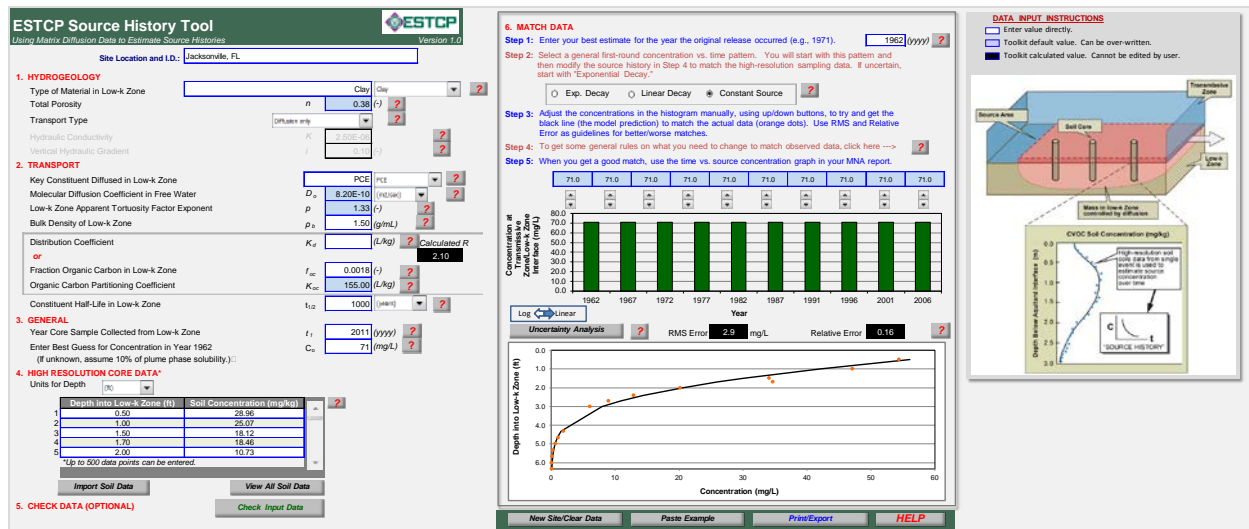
ESTCP Source History Tool
Using Matrix Diffusion Data to Estimate Source Histories
Version 1.0
ESTCP

Site Location and I.D.: Jacksonville, FL

1. HYDROGEOLOGY
Type of Material in Low-k Zone | Clay | Clay | ?
Total Porosity | $n$ | 0.38 | (-) | ?
Transport Type | Diffusion only | ?
Hydraulic Conductivity | $K$ | 2.50E-08 | ?
Vertical Hydraulic Gradient | $i$ | 0.10 | (-) | ?

2. TRANSPORT
Key Constituent Diffused in Low-k Zone | PCE | PCE | ?
Molecular Diffusion Coefficient in Free Water | $D_o$ | 8.20E-10 | (m2/sec) | ?
Low-k Zone Apparent Tortuosity Factor Exponent | $p$ | 1.33 | (-) | ?
Bulk Density of Low-k Zone | $\rho_b$ | 1.50 | (g/mL) | ?
Distribution Coefficient | $K_d$ | (L/kg) | ? | Calculated R | 2.10
or
Fraction Organic Carbon in Low-k Zone | $f_{oc}$ | 0.0018 | (-) | ?
Organic Carbon Partitioning Coefficient | $K_{oc}$ | 155.00 | (L/kg) | ?
Constituent Half-Life in Low-k Zone | $t_{1/2}$ | 1000 | (years) | ?

3. GENERAL
Year Core Sample Collected from Low-k Zone | $t_1$ | 2011 | (yyyy) | ?
Enter Best Guess for Concentration in Year 1962 | $C_o$ | 71 | (mg/L) | ?
(If unknown, assume 10% of plume phase solubility.)

4. HIGH RESOLUTION CORE DATA*
Units for Depth | (ft)

| | Depth into Low-k Zone (ft) | Soil Concentration (mg/kg) |
|---|---|---|
| 1 | 0.50 | 28.96 |
| 2 | 1.00 | 25.07 |
| 3 | 1.50 | 18.12 |
| 4 | 1.70 | 18.46 |
| 5 | 2.00 | 10.73 |

*Up to 500 data points can be entered.
?
Import Soil Data | View All Soil Data

5. CHECK DATA (OPTIONAL)
Check Input Data

6. MATCH DATA
Step 1: Enter your best estimate for the year the original release occurred (e.g., 1971). | 1962 | (yyyy) | ?
Step 2: Select a general first-round concentration vs. time pattern. You will start with this pattern and then modify the source history in Step 4 to match the high-resolution sampling data. If uncertain, start with "Exponential Decay."
Exp. Decay | Linear Decay | Constant Source | ?
Step 3: Adjust the concentrations in the histogram manually, using up/down buttons, to try and get the black line (the model prediction) to match the actual data (orange dots). Use RMS and Relative Error as guidelines for better/worse matches.
Step 4: To get some general rules on what you need to change to match observed data, click here ---> | ?
Step 5: When you get a good match, use the time vs. source concentration graph in your MNA report.

71.0 | 71.0 | 71.0 | 71.0 | 71.0 | 71.0 | 71.0 | 71.0 | 71.0 | 71.0

Concentration at Transmissive Zone/Low-k Zone Interface (mg/L)
80.0 70.0 60.0 50.0 40.0 30.0 20.0 10.0 0.0
1962 1967 1972 1977 1982 1987 1991 1996 2001 2006
Year
Log | Linear
Uncertainty Analysis | ? | RMS Error | 2.9 | mg/L | Relative Error | 0.16 | ?

Depth into Low-k Zone (ft)
0.0 1.0 2.0 3.0 4.0 5.0 6.0
0 10 20 30 40 50 60
Concentration (mg/L)

New Site/Clear Data | Paste Example | Print/Export | HELP

DATA INPUT INSTRUCTIONS
Enter value directly.
Toolkit default value. Can be over-written.
Toolkit calculated value. Cannot be edited by user.

Transmissive Zone
Source Area
Soil Core
Low-k Zone
Mass in low-k Zone controlled by diffusion
CVOC Soil Concentration (mg/kg)
High-resolution soil data from single event is used to estimate source concentration over time
Depth Below Aquitard Interface (m)
C
t
"SOURCE HISTORY"